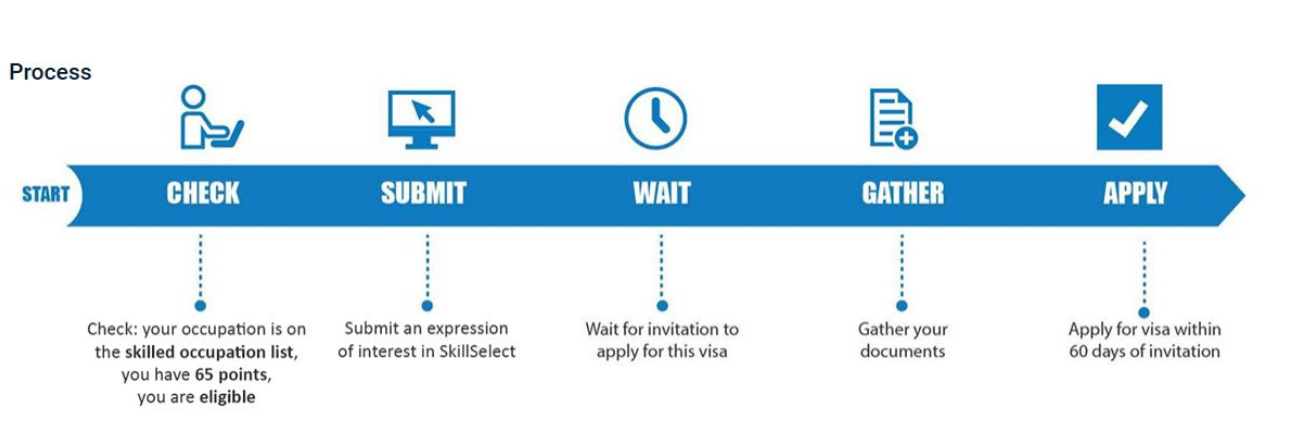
Process

START

CHECK

SUBMIT

WAIT

GATHER

APPLY

Check: your occupation is on the skilled occupation list, you have 65 points, you are eligible

Submit an expression of interest in SkillSelect

Wait for invitation to apply for this visa

Gather your documents

Apply for visa within 60 days of invitation